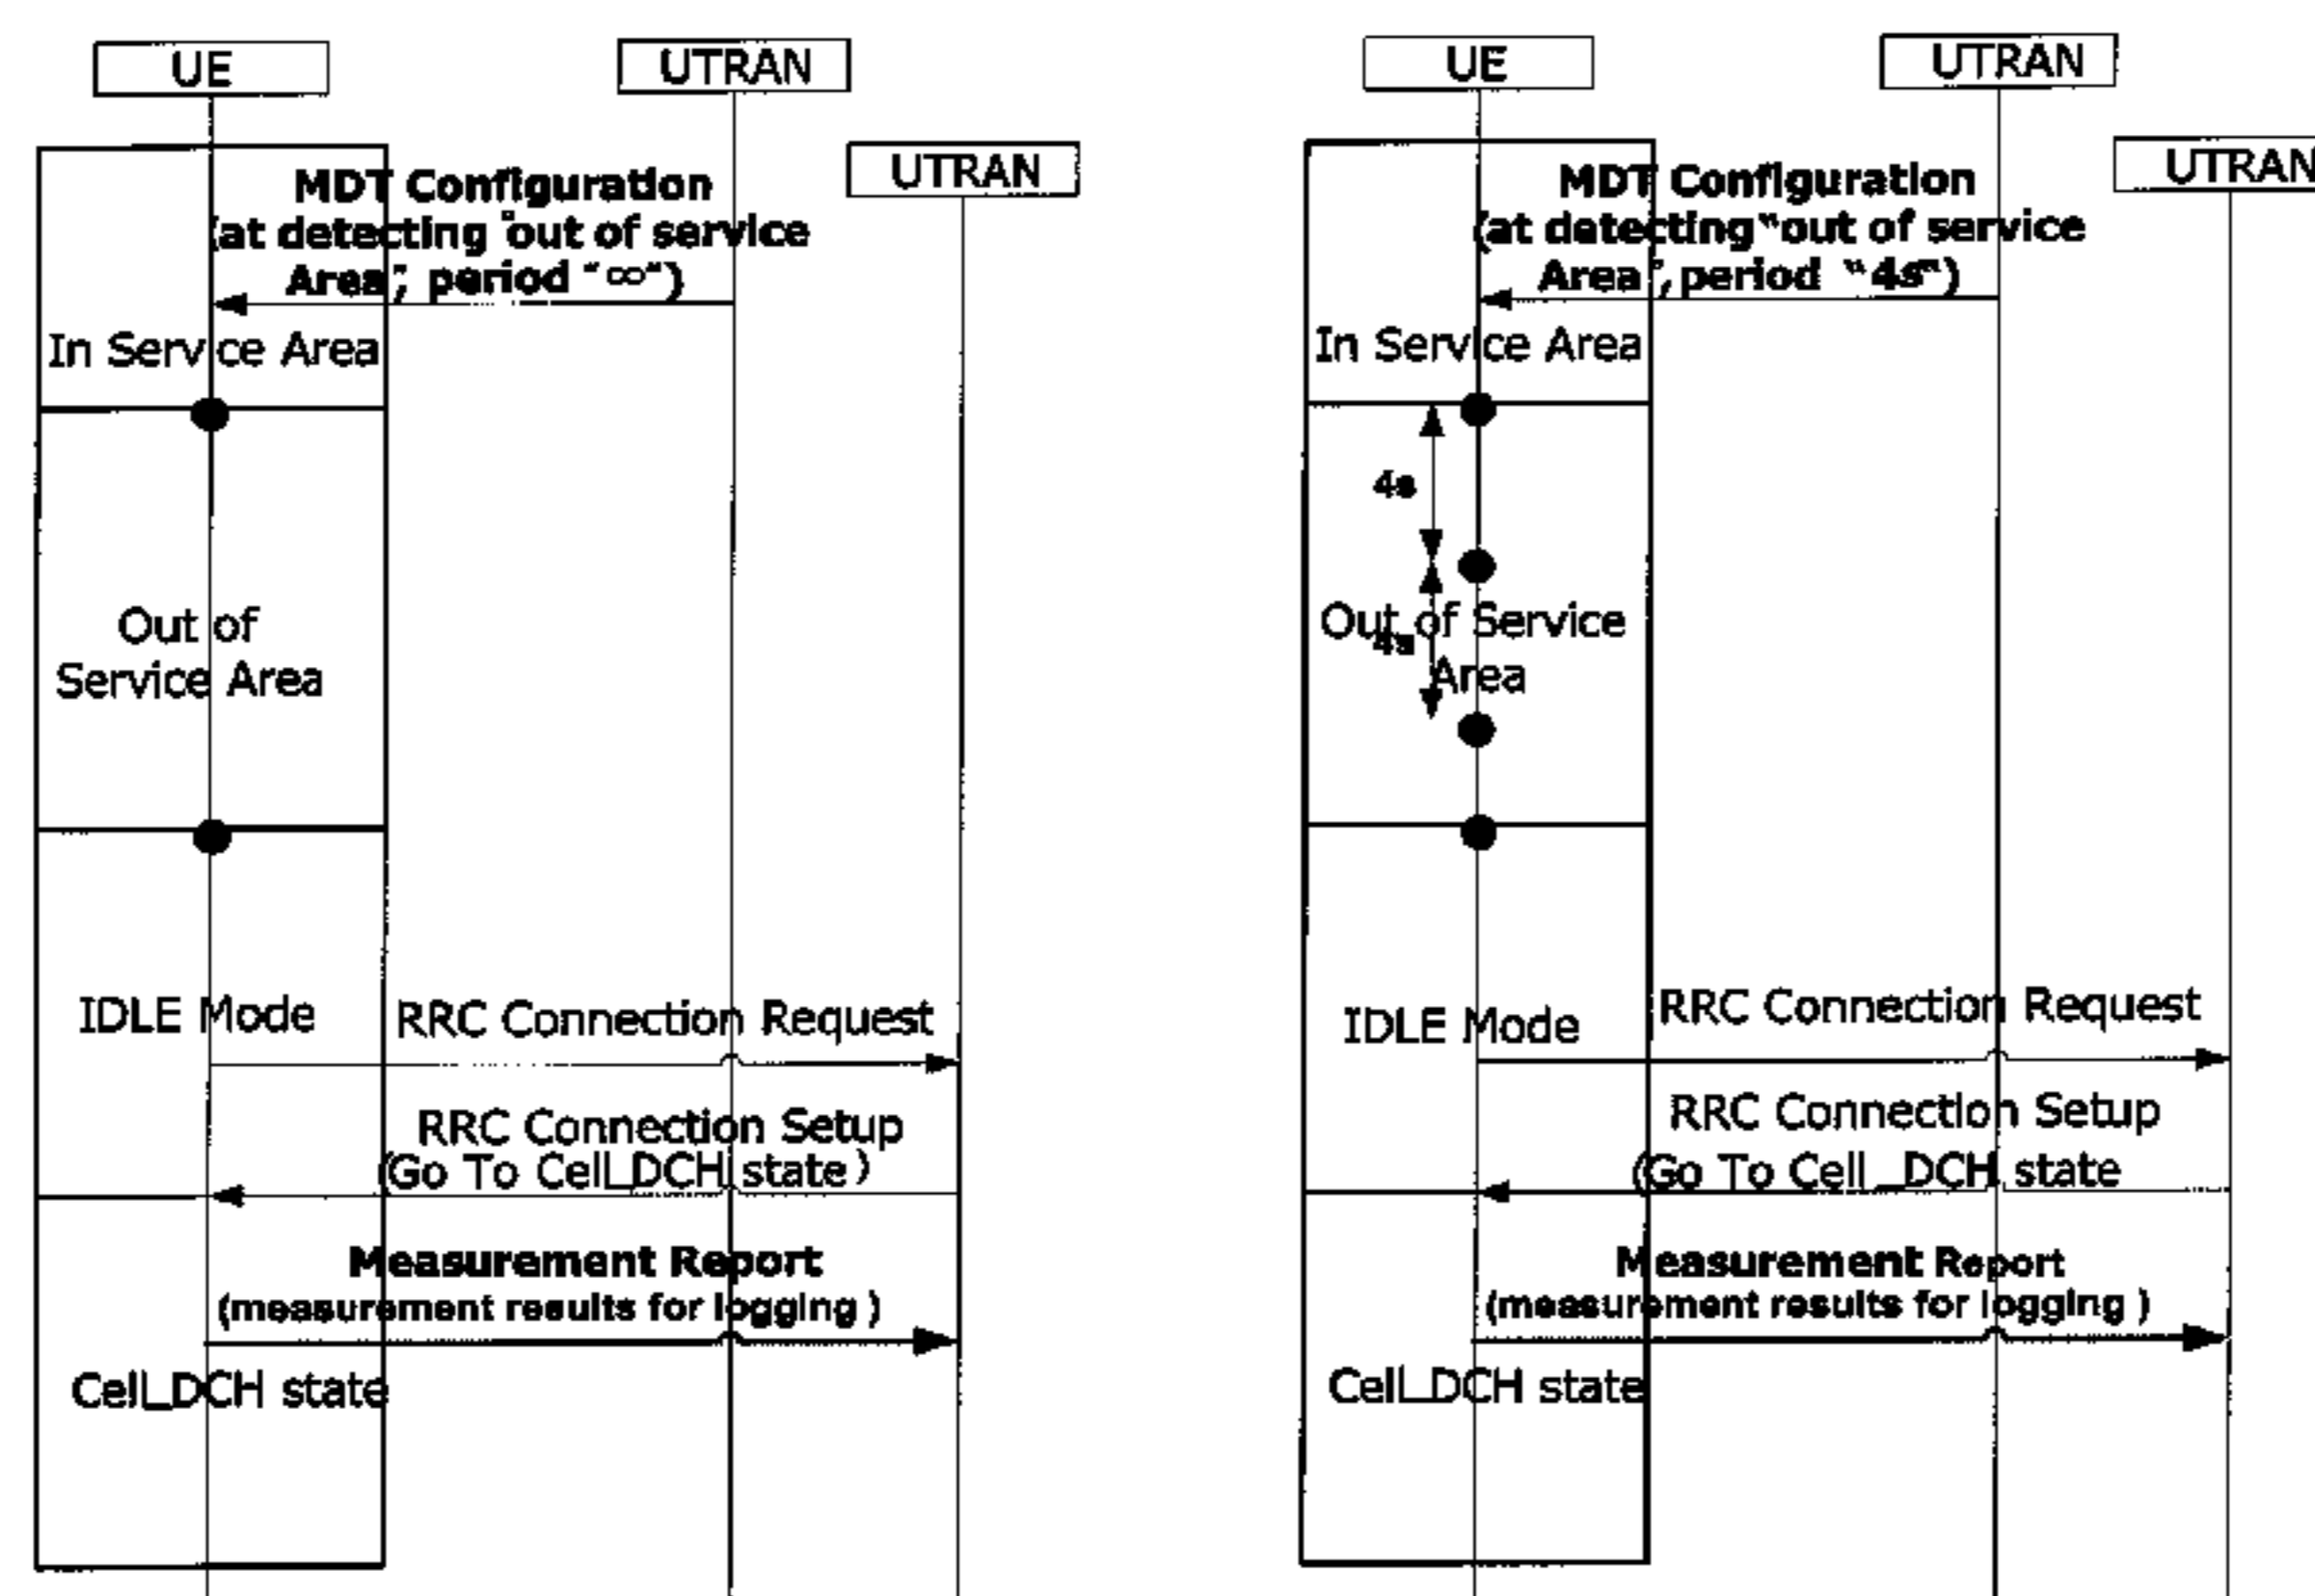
UE

UTRAN

UTRAN

MDT Configuration (at detecting "out of service Area", period "∞")

In Service Area

Out of Service Area

IDLE Mode

RRC Connection Request

RRC Connection Setup (Go To Cell_DCH state)

Measurement Report (measurement results for logging)

Cell_DCH state

UE

UTRAN

UTRAN

MDT Configuration (at detecting "out of service Area", period "4s")

In Service Area

4s

4s

Out of Service Area

IDLE Mode

RRC Connection Request

RRC Connection Setup (Go To Cell_DCH state

Measurement Report (measurement results for logging)

Cell_DCH state